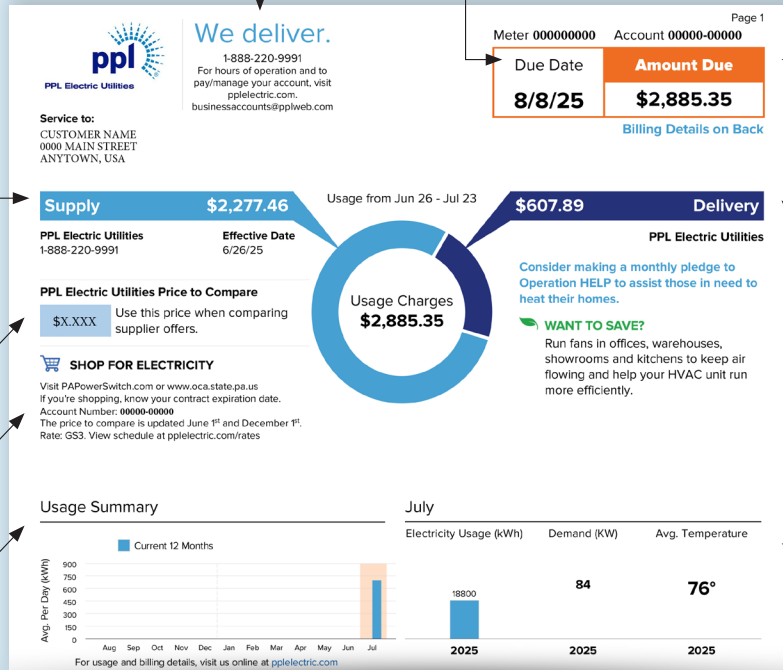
ppl
PPL Electric Utilities

We deliver.
1-888-220-9991
For hours of operation and to pay/manage your account, visit pplelectric.com.
businessaccounts@pplweb.com

Page 1
Meter 000000000 Account 00000-00000

| Due Date | Amount Due |
|---|---|
| 8/8/25 | $2,885.35 |

Billing Details on Back

Service to:
CUSTOMER NAME
0000 MAIN STREET
ANYTOWN, USA

Supply $2,277.46
PPL Electric Utilities
1-888-220-9991
Effective Date
6/26/25

Usage from Jun 26 - Jul 23

Usage Charges
$2,885.35

$607.89 Delivery
PPL Electric Utilities

Consider making a monthly pledge to Operation HELP to assist those in need to heat their homes.

WANT TO SAVE?
Run fans in offices, warehouses, showrooms and kitchens to keep air flowing and help your HVAC unit run more efficiently.

PPL Electric Utilities Price to Compare
$X.XXX Use this price when comparing supplier offers.

SHOP FOR ELECTRICITY
Visit PAPowerSwitch.com or www.oca.state.pa.us
If you're shopping, know your contract expiration date.
Account Number: 00000-00000
The price to compare is updated June 1st and December 1st.
Rate: GS3. View schedule at pplelectric.com/rates

Usage Summary
Current 12 Months
Avg. Per Day (kWh)
900
750
600
450
300
150
0
Aug Sep Oct Nov Dec Jan Feb Mar Apr May Jun Jul
For usage and billing details, visit us online at pplelectric.com

July
Electricity Usage (kWh)
18800
2025
Demand (KW)
84
2025
Avg. Temperature
76°
2025